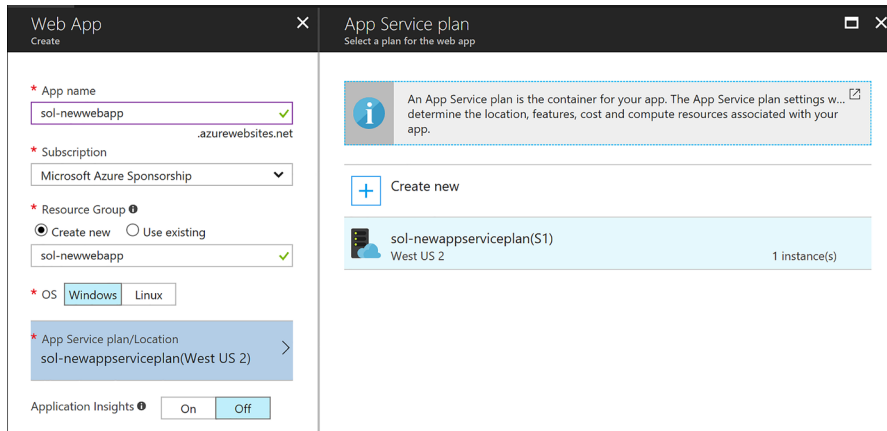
Web App
Create

* App name
sol-newwebapp
.azurewebsites.net

* Subscription
Microsoft Azure Sponsorship

* Resource Group
Create new
Use existing
sol-newwebapp

* OS
Windows
Linux

* App Service plan/Location
sol-newappserviceplan(West US 2)

Application Insights
On
Off

App Service plan
Select a plan for the web app

An App Service plan is the container for your app. The App Service plan settings w... determine the location, features, cost and compute resources associated with your app.

Create new

sol-newappserviceplan(S1)
West US 2
1 instance(s)